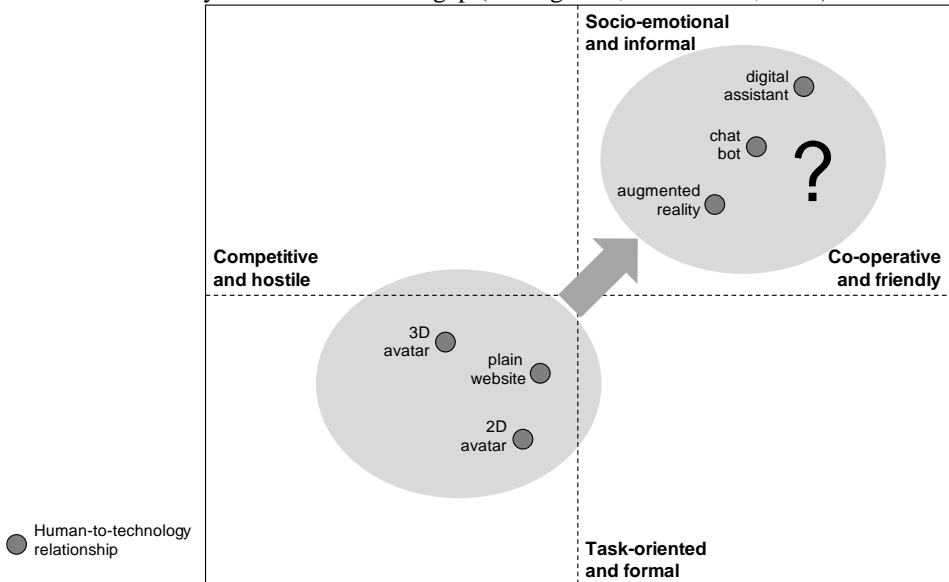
Socio-emotional and informal

digital assistant

chat bot

?

augmented reality

Competitive and hostile

Co-operative and friendly

3D avatar

plain website

2D avatar

Human-to-technology relationship

Task-oriented and formal